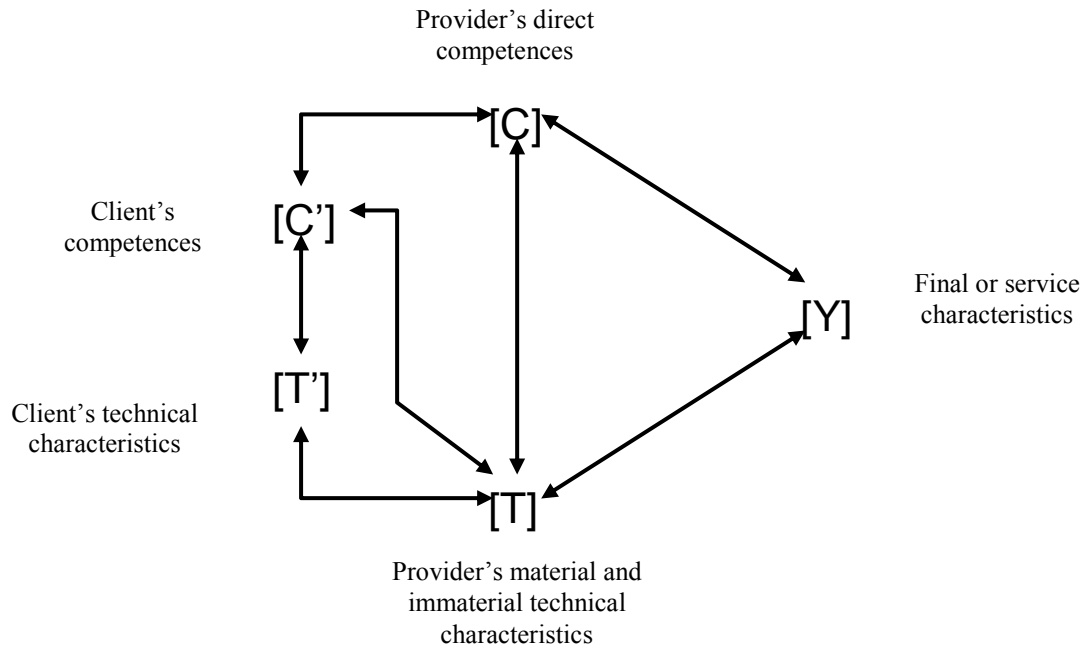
Provider's direct competences

[C]

Client's competences

[C']

Final or service characteristics

[Y]

[T']

Client's technical characteristics

[T]

Provider's material and immaterial technical characteristics